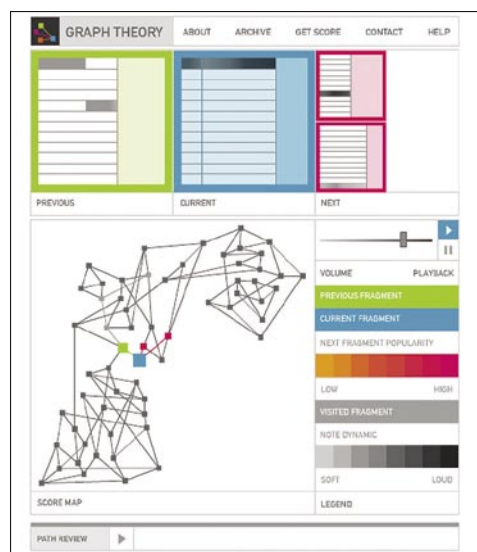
GRAPH THEORY
ABOUT ARCHIVE GET SCORE CONTACT HELP

PREVIOUS
CURRENT
NEXT

VOLUME
PLAYBACK
PREVIOUS FRAGMENT
CURRENT FRAGMENT
NEXT FRAGMENT POPULARITY
LOW
HIGH
VISITED FRAGMENT
NOTE DYNAMIC
SOFT
LOUD

SCORE MAP
LEGEND

PATH REVIEW